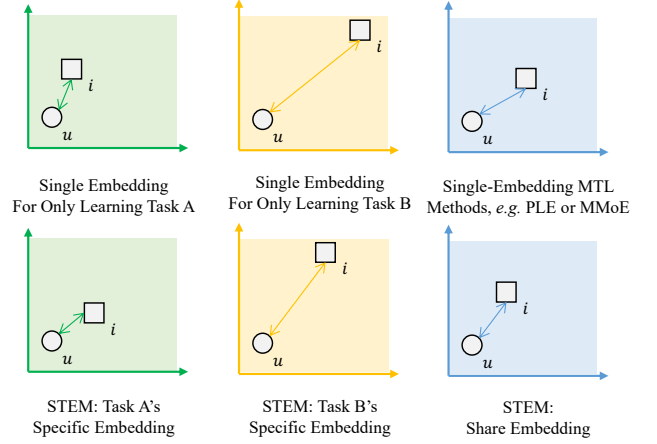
$i$
$u$

Single Embedding
For Only Learning Task A

$i$
$u$

Single Embedding
For Only Learning Task B

$i$
$u$

Single-Embedding MTL
Methods, *e.g.* PLE or MMoE

$i$
$u$

STEM: Task A's
Specific Embedding

$i$
$u$

STEM: Task B's
Specific Embedding

$i$
$u$

STEM:
Share Embedding